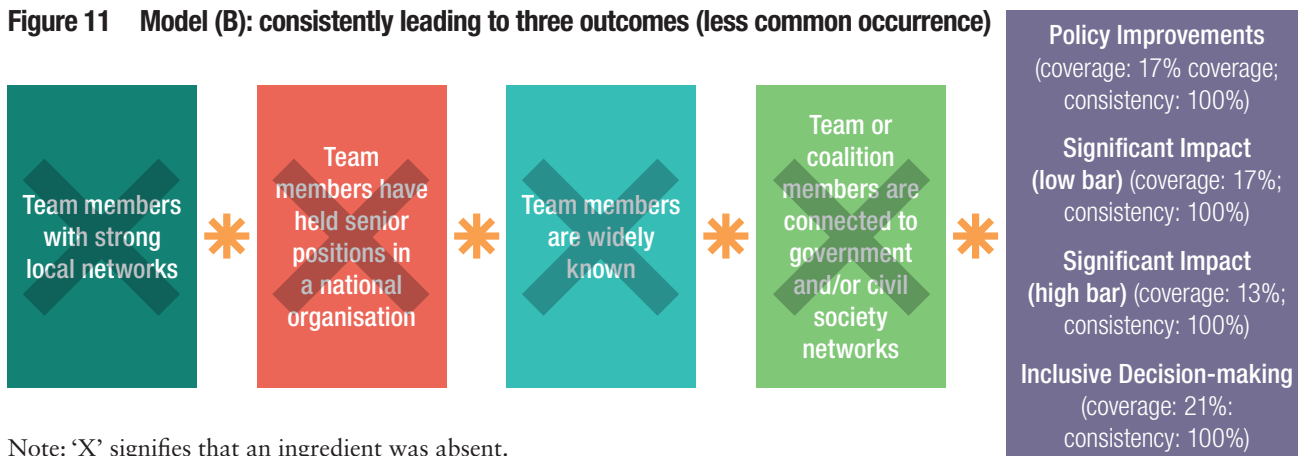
Figure 11 Model (B): consistently leading to three outcomes (less common occurrence)

Team members with strong local networks

Team members have held senior positions in a national organisation

Team members are widely known

Team or coalition members are connected to government and/or civil society networks

Policy Improvements (coverage: 17% coverage; consistency: 100%)

Significant Impact (low bar) (coverage: 17%; consistency: 100%)

Significant Impact (high bar) (coverage: 13%; consistency: 100%)

Inclusive Decision-making (coverage: 21%: consistency: 100%)

Note: 'X' signifies that an ingredient was absent.